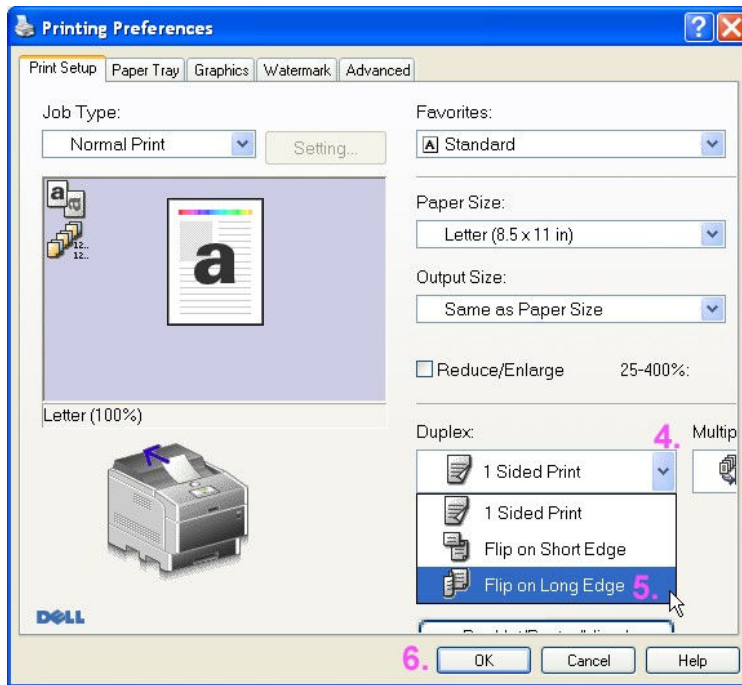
Printing Preferences

Print Setup | Paper Tray | Graphics | Watermark | Advanced

Job Type:
Normal Print
Setting...

a
12..
12..

a

Letter (100%)

DELL

Favorites:
A Standard

Paper Size:
Letter (8.5 x 11 in)

Output Size:
Same as Paper Size

Reduce/Enlarge 25-400%:

Duplex:
4.
Multip
1 Sided Print
1 Sided Print
Flip on Short Edge
Flip on Long Edge 5.
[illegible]

6. OK Cancel Help